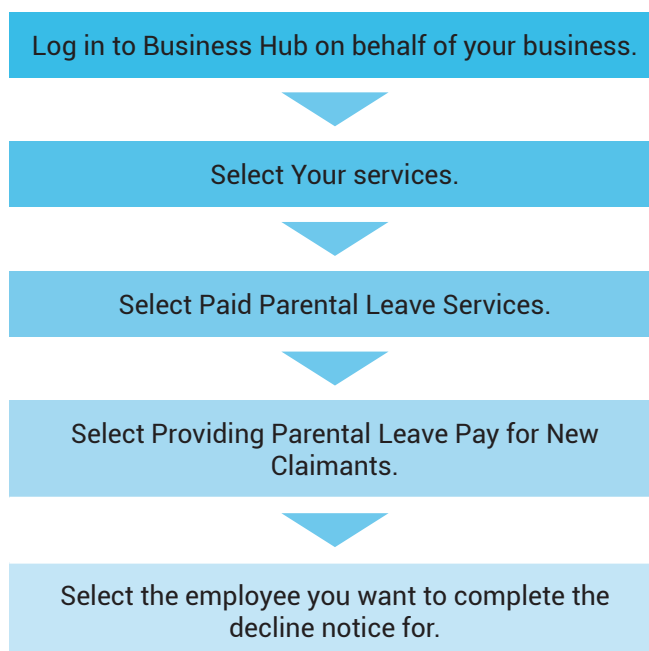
Log in to Business Hub on behalf of your business.

Select Your services.

Select Paid Parental Leave Services.

Select Providing Parental Leave Pay for New Claimants.

Select the employee you want to complete the decline notice for.